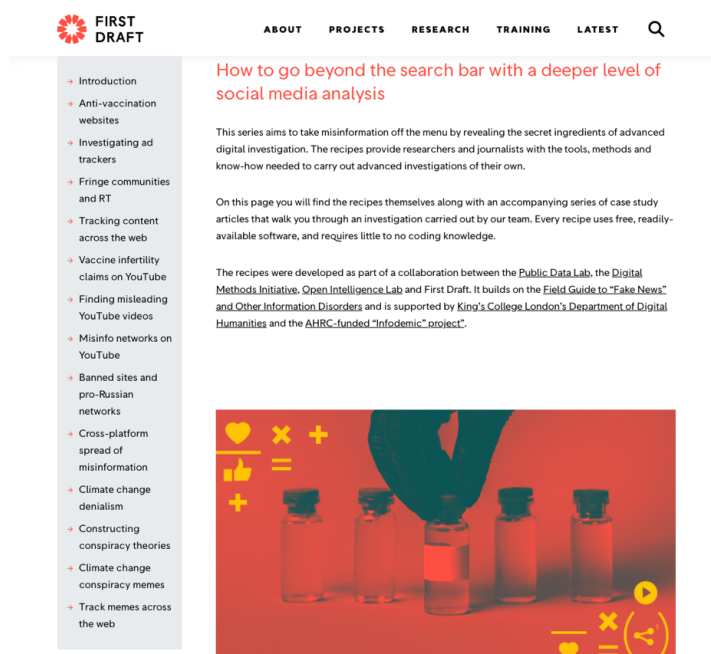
FIRST DRAFT

ABOUT PROJECTS RESEARCH TRAINING LATEST

Introduction
Anti-vaccination websites
Investigating ad trackers
Fringe communities and RT
Tracking content across the web
Vaccine infertility claims on YouTube
Finding misleading YouTube videos
Misinfo networks on YouTube
Banned sites and pro-Russian networks
Cross-platform spread of misinformation
Climate change denialism
Constructing conspiracy theories
Climate change conspiracy memes
Track memes across the web

How to go beyond the search bar with a deeper level of social media analysis

This series aims to take misinformation off the menu by revealing the secret ingredients of advanced digital investigation. The recipes provide researchers and journalists with the tools, methods and know-how needed to carry out advanced investigations of their own.

On this page you will find the recipes themselves along with an accompanying series of case study articles that walk you through an investigation carried out by our team. Every recipe uses free, readily-available software, and requires little to no coding knowledge.

The recipes were developed as part of a collaboration between the Public Data Lab, the Digital Methods Initiative, Open Intelligence Lab and First Draft. It builds on the Field Guide to "Fake News" and Other Information Disorders and is supported by King's College London's Department of Digital Humanities and the AHRC-funded "Infodemic" project".